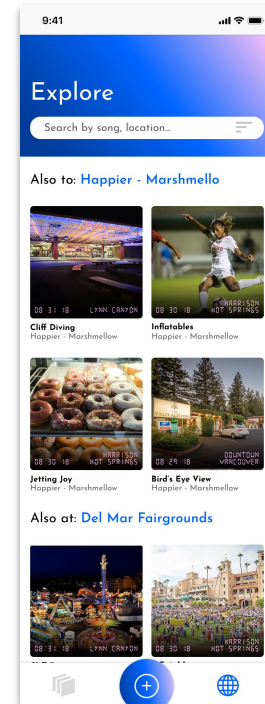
9:41

Explore

Search by song, location...

Also to: Happier - Marshmello

08 31 18 LYNN CANYON
Cliff Diving
Happier - Marshmellow

08 30 18 HARRISON HOT SPRINGS
Inflatables
Happier - Marshmellow

08 30 18 HARRISON HOT SPRINGS
Jetting Joy
Happier - Marshmellow

08 29 18 DOWNTOWN VANCOUVER
Bird's Eye View
Happier - Marshmellow

Also at: Del Mar Fairgrounds

08 31 18 LYNN CANYON

08 30 18 HARRISON HOT SPRINGS

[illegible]

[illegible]